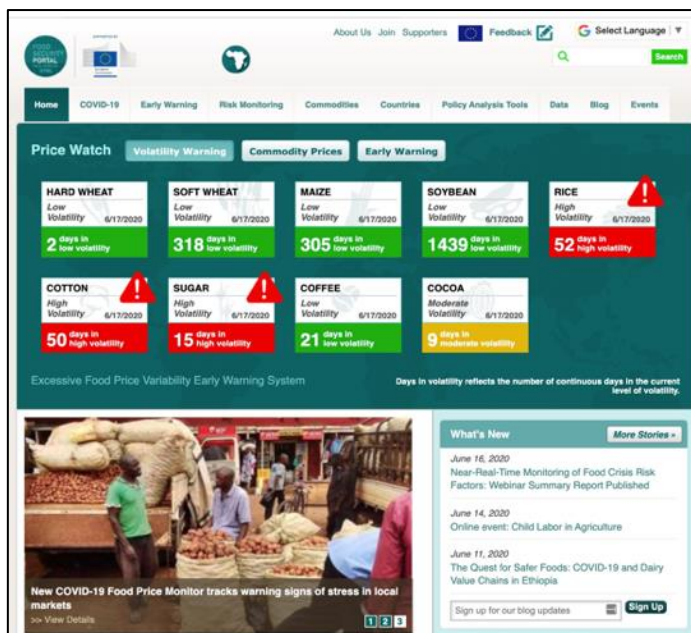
FOOD SECURITY PORTAL

About Us Join Supporters Feedback Select Language

Search

Home COVID-19 Early Warning Risk Monitoring Commodities Countries Policy Analysis Tools Data Blog Events

Price Watch Volatility Warning Commodity Prices Early Warning

HARD WHEAT Low Volatility 6/17/2020 2 days in low volatility

SOFT WHEAT Low Volatility 6/17/2020 318 days in low volatility

MAIZE Low Volatility 6/17/2020 305 days in low volatility

SOYBEAN Low Volatility 6/17/2020 1439 days in low volatility

RICE High Volatility 6/17/2020 52 days in high volatility

COTTON High Volatility 6/17/2020 50 days in high volatility

SUGAR High Volatility 6/17/2020 15 days in high volatility

COFFEE Low Volatility 6/17/2020 21 days in low volatility

COCOA Moderate Volatility 6/17/2020 9 days in moderate volatility

Excessive Food Price Variability Early Warning System

Days in volatility reflects the number of continuous days in the current level of volatility.

New COVID-19 Food Price Monitor tracks warning signs of stress in local markets
>> View Details

1 2 3

What's New More Stories »

June 16, 2020
Near-Real-Time Monitoring of Food Crisis Risk Factors: Webinar Summary Report Published

June 14, 2020
Online event: Child Labor in Agriculture

June 11, 2020
The Quest for Safer Foods: COVID-19 and Dairy Value Chains in Ethiopia

Sign up for our blog updates Sign Up